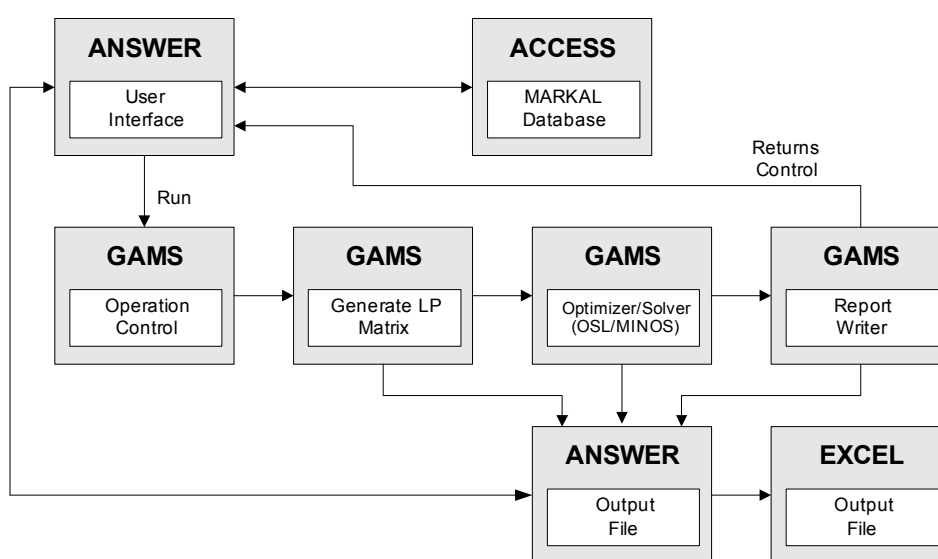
ANSWER

User Interface

ACCESS

MARKAL Database

Returns Control

Run

GAMS

Operation Control

GAMS

Generate LP Matrix

GAMS

Optimizer/Solver (OSL/MINOS)

GAMS

Report Writer

ANSWER

Output File

EXCEL

Output File